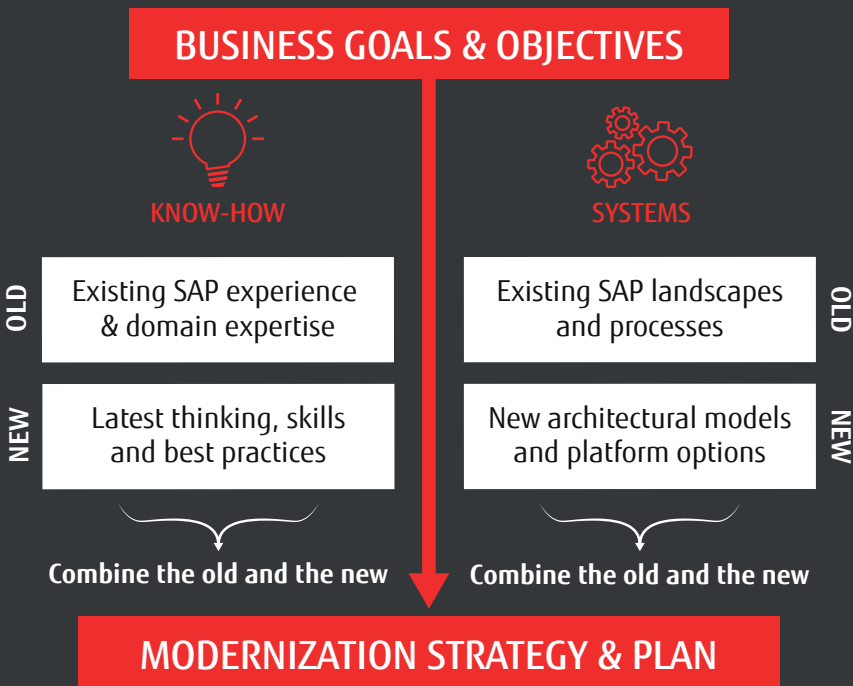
BUSINESS GOALS & OBJECTIVES

KNOW-HOW

OLD

Existing SAP experience & domain expertise

NEW

Latest thinking, skills and best practices

Combine the old and the new

SYSTEMS

Existing SAP landscapes and processes

OLD

New architectural models and platform options

NEW

Combine the old and the new

MODERNIZATION STRATEGY & PLAN